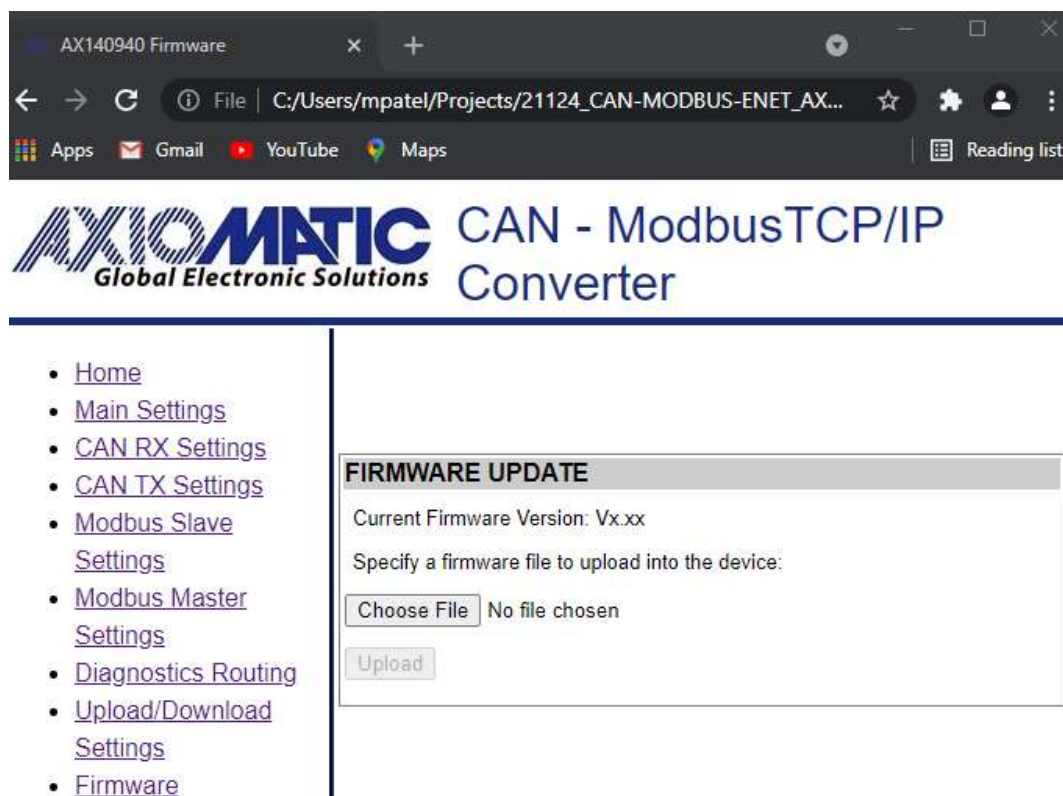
AX140940 Firmware ×

File | C:/Users/mpatel/Projects/21124_CAN-MODBUS-ENET_AX...

Apps Gmail YouTube Maps Reading list

AXIOMATIC Global Electronic Solutions

CAN - ModbusTCP/IP Converter

- Home
- Main Settings
- CAN RX Settings
- CAN TX Settings
- Modbus Slave Settings
- Modbus Master Settings
- Diagnostics Routing
- Upload/Download Settings
- Firmware

FIRMWARE UPDATE

Current Firmware Version: Vx.xx

Specify a firmware file to upload into the device:

Choose File No file chosen

Upload